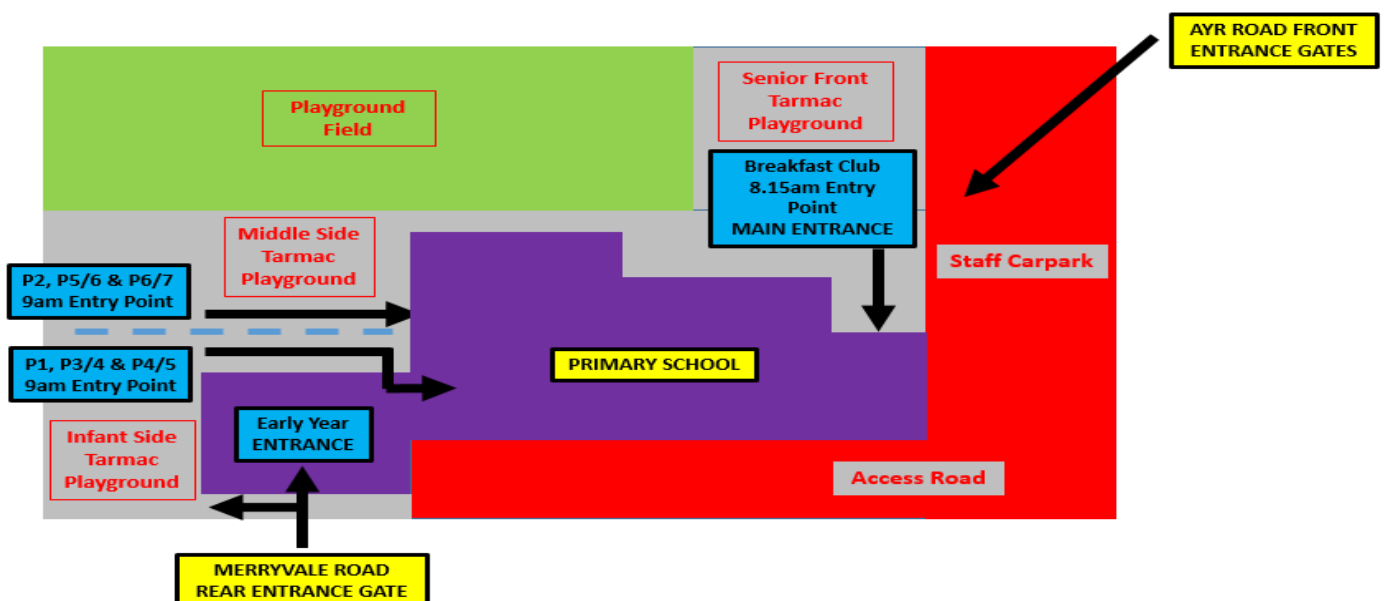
AYR ROAD FRONT ENTRANCE GATES

Playground Field

Senior Front Tarmac Playground

Breakfast Club 8.15am Entry Point MAIN ENTRANCE

Middle Side Tarmac Playground

Staff Carpark

P2, P5/6 & P6/7 9am Entry Point

P1, P3/4 & P4/5 9am Entry Point

PRIMARY SCHOOL

Early Year ENTRANCE

Infant Side Tarmac Playground

Access Road

MERRYVALE ROAD REAR ENTRANCE GATE